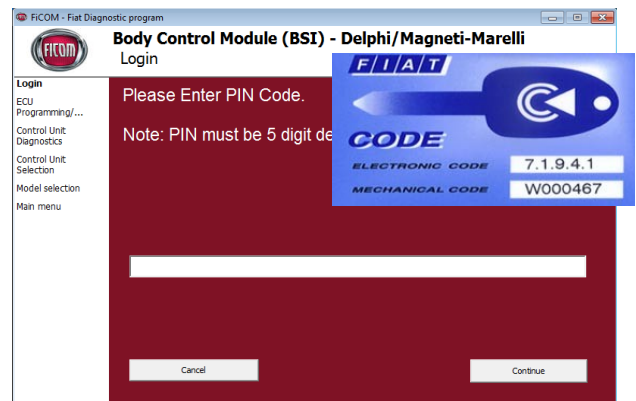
FiCOM - Fiat Diagnostic program

FICOM

Body Control Module (BSI) - Delphi/Magneti-Marelli
Login

Login
ECU Programming/...
Control Unit Diagnostics
Control Unit Selection
Model selection
Main menu

Please Enter PIN Code.

Note: PIN must be 5 digit de

FIAT
CODE
ELECTRONIC CODE 7.1.9.4.1
MECHANICAL CODE W000467

Cancel
Continue